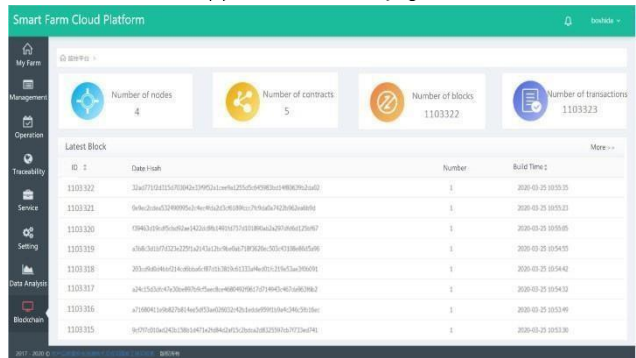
Smart Farm Cloud Platform

boshide

My Farm

Management

Operation

Traceability

Service

Setting

Data Analysis

Blockchain

区块平台 >

Number of nodes
4

Number of contracts
5

Number of blocks
1103322

Number of transactions
1103323

Latest Block

More>>

| ID | Date Hash | Number | Build Time |
|---|---|---|---|
| 1103322 | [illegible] | 1 | 2020-03-25 10:55:35 |
| 1103321 | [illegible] | 1 | 2020-03-25 10:55:23 |
| 1103320 | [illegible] | 1 | 2020-03-25 10:55:05 |
| 1103319 | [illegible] | 1 | 2020-03-25 10:54:55 |
| 1103318 | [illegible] | 1 | 2020-03-25 10:54:42 |
| 1103317 | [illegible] | 1 | 2020-03-25 10:54:32 |
| 1103316 | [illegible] | 1 | 2020-03-25 10:53:49 |
| 1103315 | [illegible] | 1 | 2020-03-25 10:53:30 |

2017 - 2020 © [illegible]